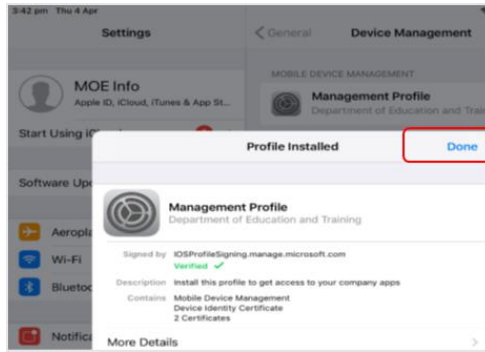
3:42 pm Thu 4 Apr

Settings

MOE Info
Apple ID, iCloud, iTunes & App St...

Start Using iC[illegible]

Software Up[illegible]

Aeropla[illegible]

Wi-Fi

Blueto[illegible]

Notific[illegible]

< General

Device Management

MOBILE DEVICE MANAGEMENT

Management Profile
Department of Education and Trai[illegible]

Profile Installed

Done

Management Profile
Department of Education and Training

Signed by IOSProfileSigning.manage.microsoft.com
Verified ✓

Description Install this profile to get access to your company apps

Contains Mobile Device Management
Device Identity Certificate
2 Certificates

More Details